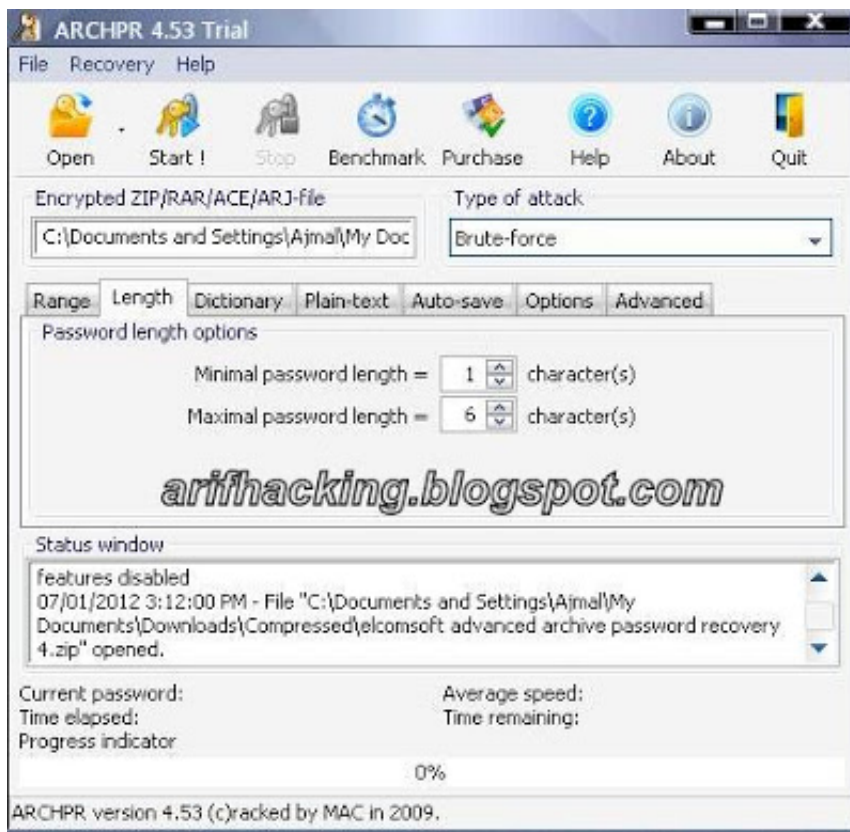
ARCHPR 4.53 Trial

File Recovery Help

Open Start ! Stop Benchmark Purchase Help About Quit

Encrypted ZIP/RAR/ACE/ARJ-file

C:\Documents and Settings\Ajmal\My Doc

Type of attack

Brute-force

Range Length Dictionary Plain-text Auto-save Options Advanced

Password length options

Minimal password length = 1 character(s)

Maximal password length = 6 character(s)

arifhacking.blogspot.com

Status window

features disabled
07/01/2012 3:12:00 PM - File "C:\Documents and Settings\Ajmal\My Documents\Downloads\Compressed\elcomsoft advanced archive password recovery 4.zip" opened.

Current password:
Time elapsed:
Progress indicator

Average speed:
Time remaining:

0%

ARCHPR version 4.53 (c)racked by MAC in 2009.